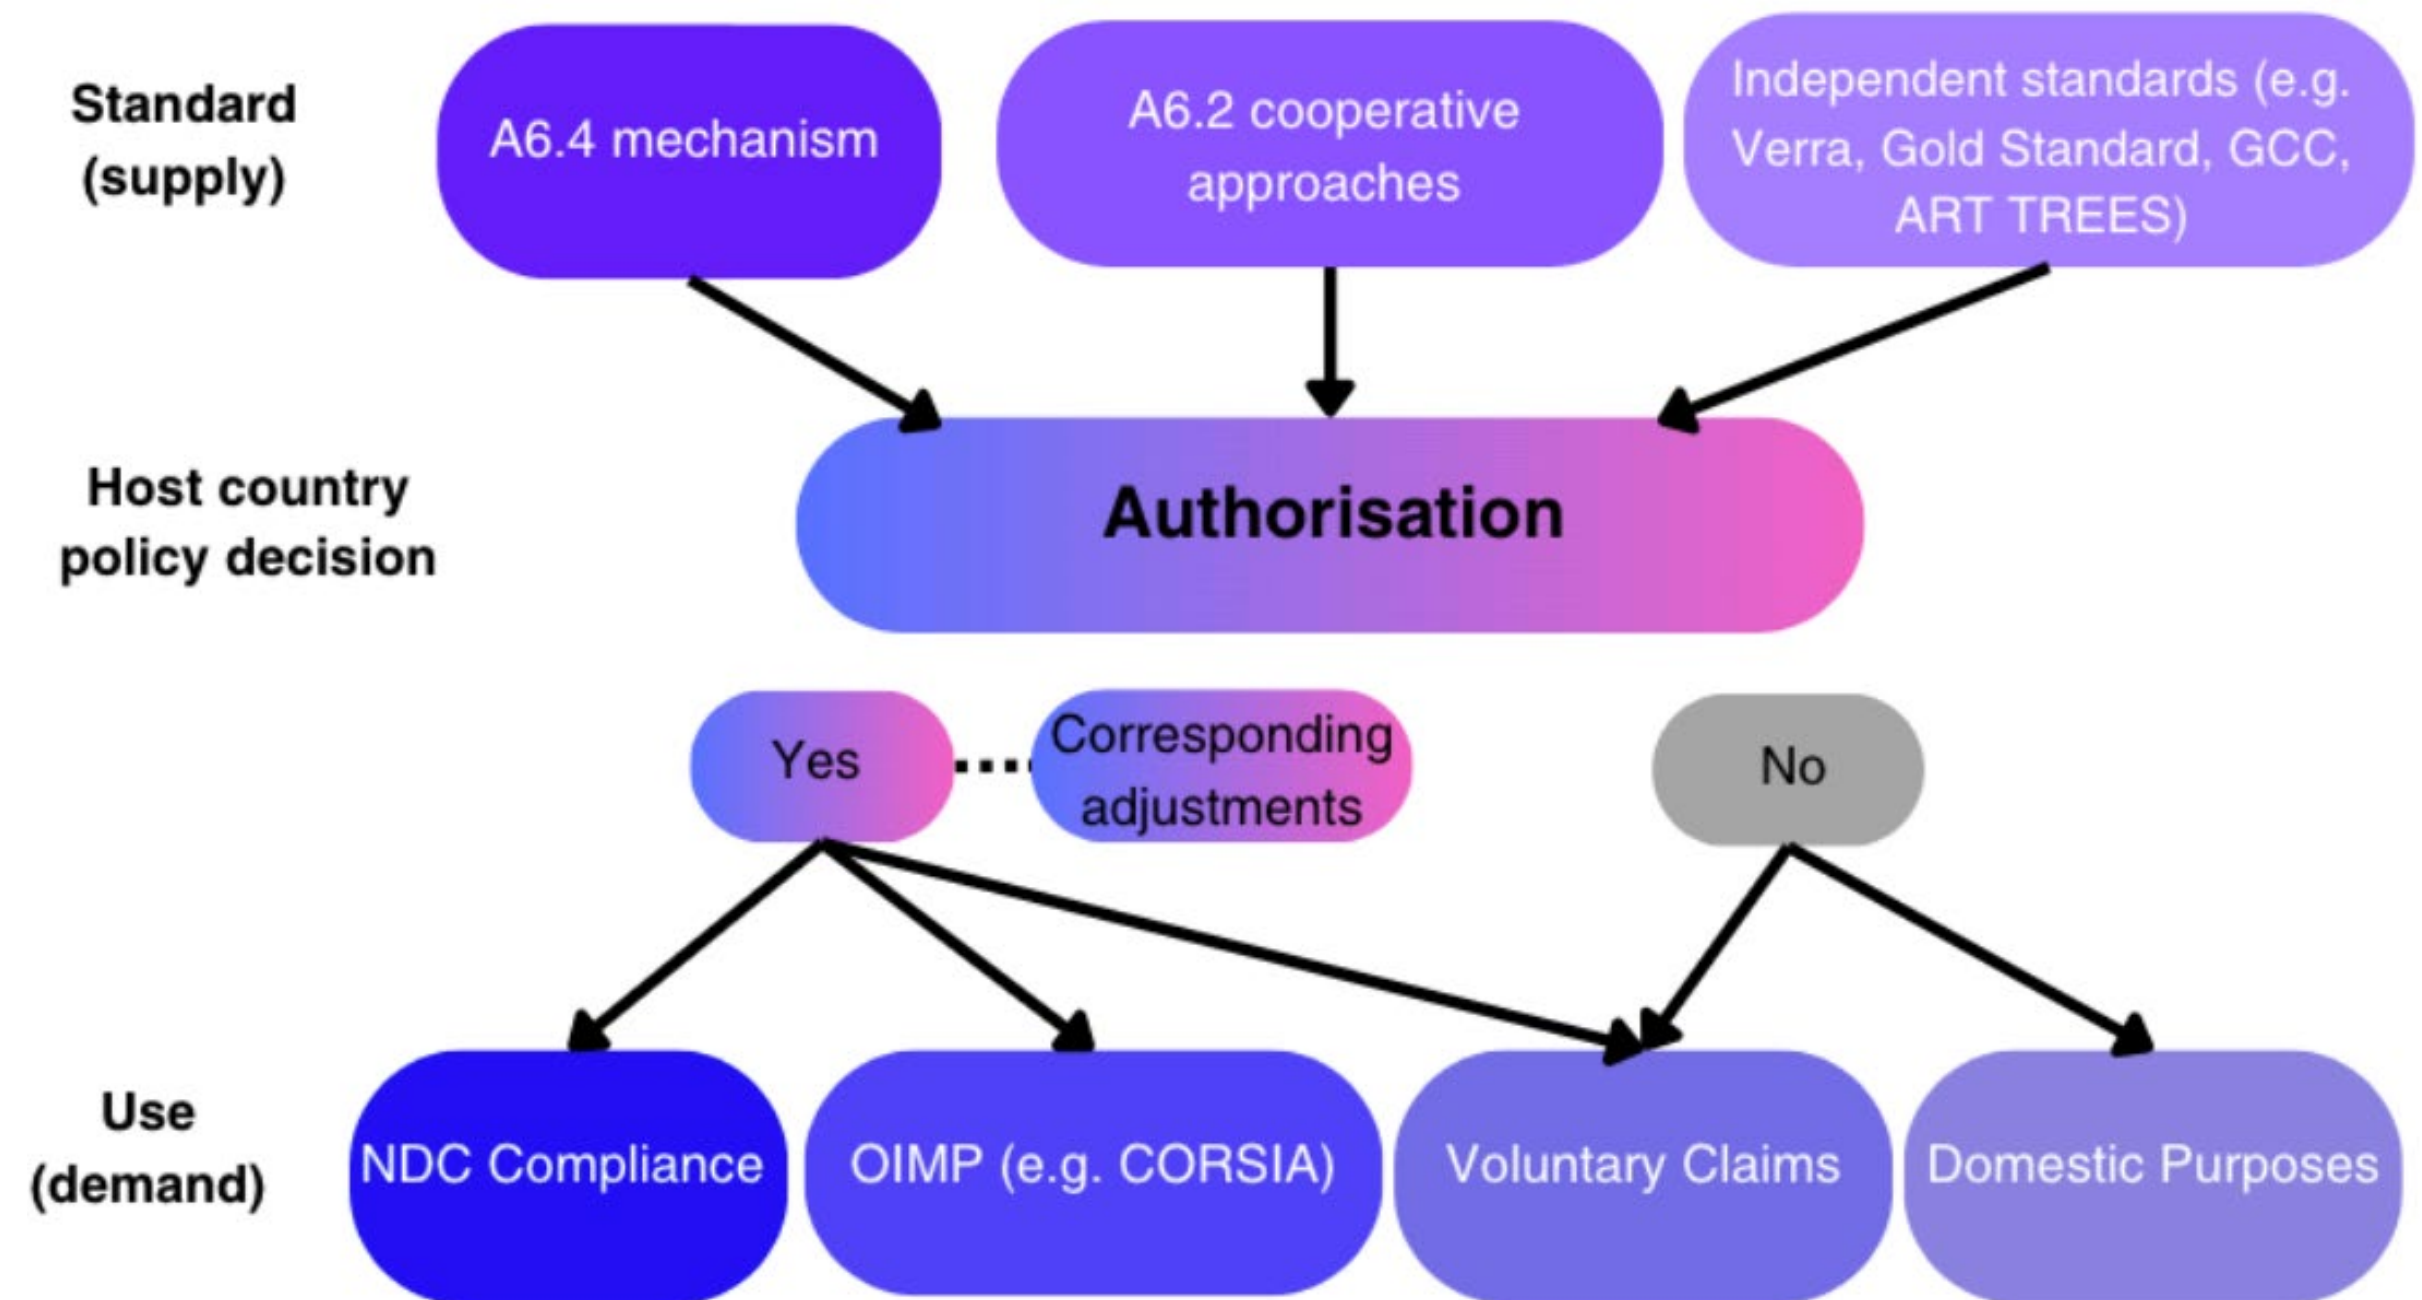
Standard (supply)

A6.4 mechanism

A6.2 cooperative approaches

Independent standards (e.g. Verra, Gold Standard, GCC, ART TREES)

Host country policy decision

Authorisation

Yes

Corresponding adjustments

No

Use (demand)

NDC Compliance

OIMP (e.g. CORSIA)

Voluntary Claims

Domestic Purposes